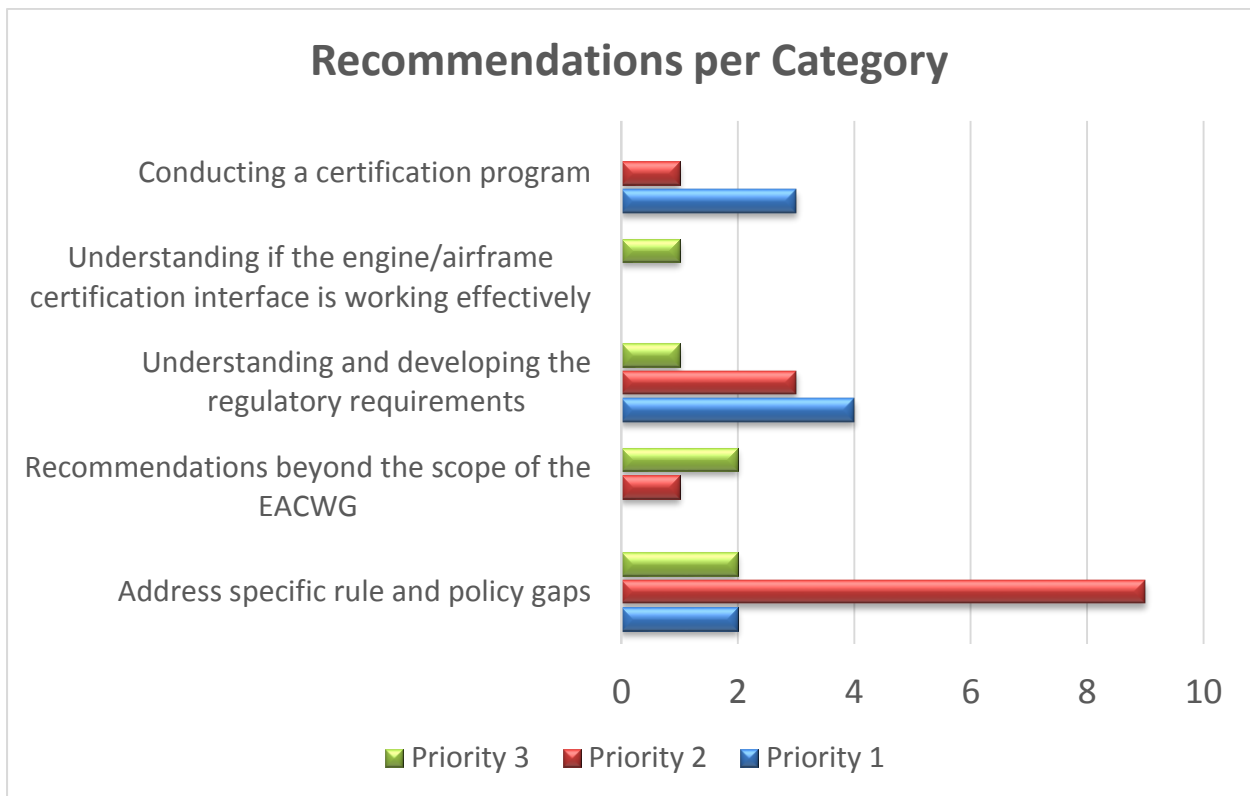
Recommendations per Category

Conducting a certification program

Understanding if the engine/airframe certification interface is working effectively

Understanding and developing the regulatory requirements

Recommendations beyond the scope of the EACWG

Address specific rule and policy gaps

0
2
4
6
8
10

Priority 3
Priority 2
Priority 1